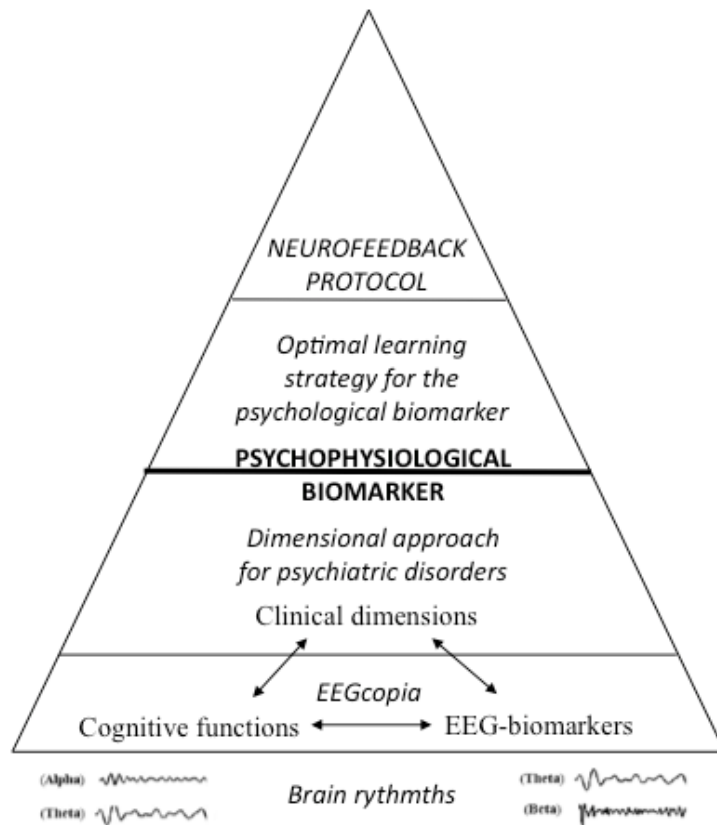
NEUROFEEDBACK PROTOCOL

Optimal learning strategy for the psychological biomarker

PSYCHOPHYSIOLOGICAL BIOMARKER

Dimensional approach for psychiatric disorders

Clinical dimensions

EEGcopia

Cognitive functions

EEG-biomarkers

(Alpha)

(Theta)

Brain rythmths

(Theta)

(Beta)